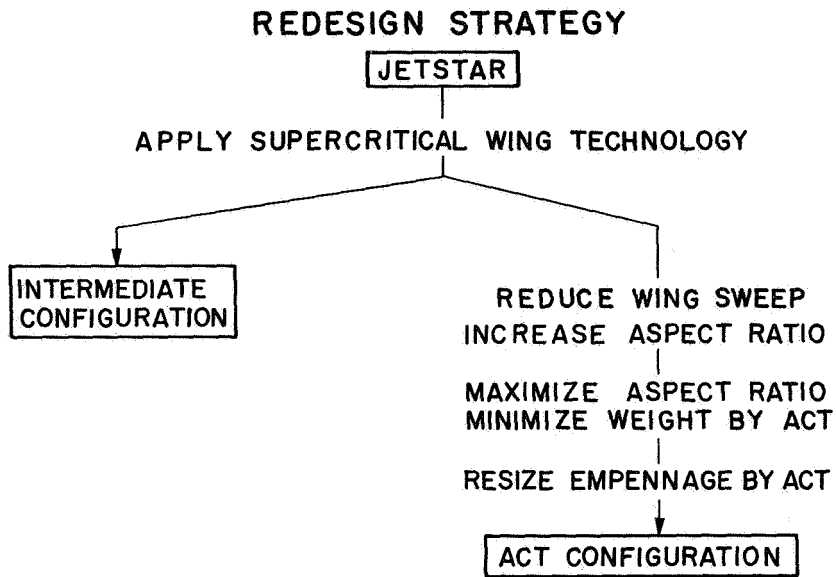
REDESIGN STRATEGY

JETSTAR

APPLY SUPERCRITICAL WING TECHNOLOGY

INTERMEDIATE CONFIGURATION

REDUCE WING SWEEP
INCREASE ASPECT RATIO

MAXIMIZE ASPECT RATIO
MINIMIZE WEIGHT BY ACT

RESIZE EMPENNAGE BY ACT

ACT CONFIGURATION